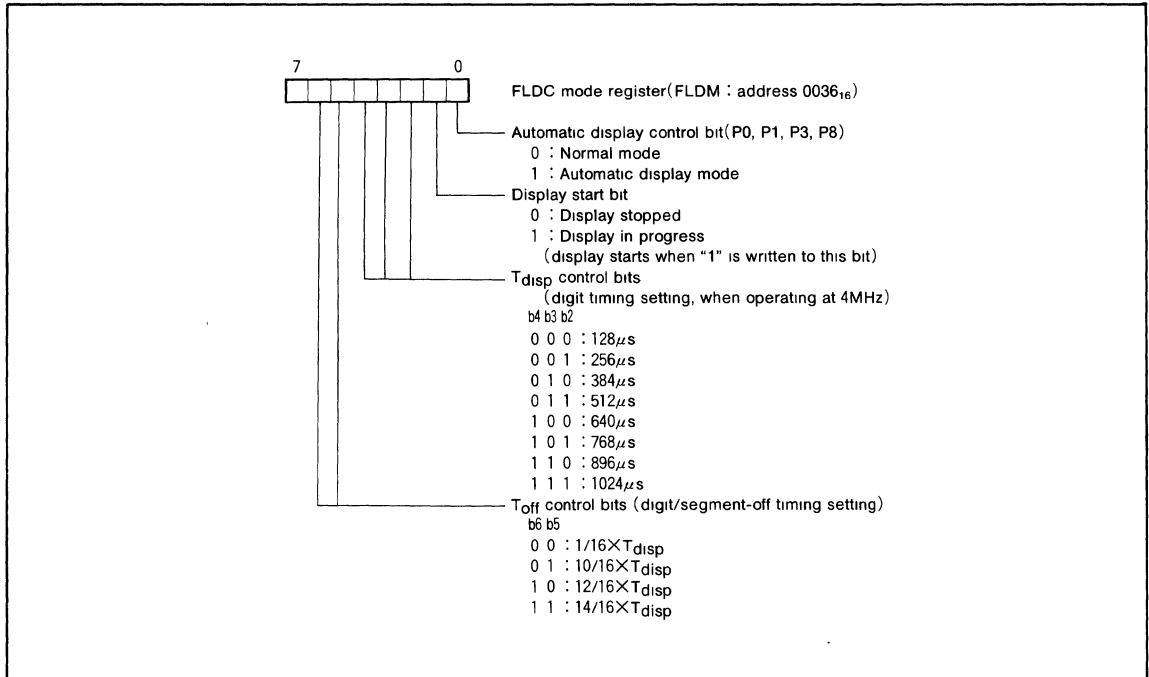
7 0

FLDC mode register(FLDM : address $0036_{16}$)

Automatic display control bit(P0, P1, P3, P8)
0 : Normal mode
1 : Automatic display mode

Display start bit
0 : Display stopped
1 : Display in progress
(display starts when "1" is written to this bit)

$T_{disp}$ control bits
(digit timing setting, when operating at 4MHz)
b4 b3 b2
0 0 0 : 128$\mu$s
0 0 1 : 256$\mu$s
0 1 0 : 384$\mu$s
0 1 1 : 512$\mu$s
1 0 0 : 640$\mu$s
1 0 1 : 768$\mu$s
1 1 0 : 896$\mu$s
1 1 1 : 1024$\mu$s

$T_{off}$ control bits (digit/segment-off timing setting)
b6 b5
0 0 : 1/16$\times T_{disp}$
0 1 : 10/16$\times T_{disp}$
1 0 : 12/16$\times T_{disp}$
1 1 : 14/16$\times T_{disp}$